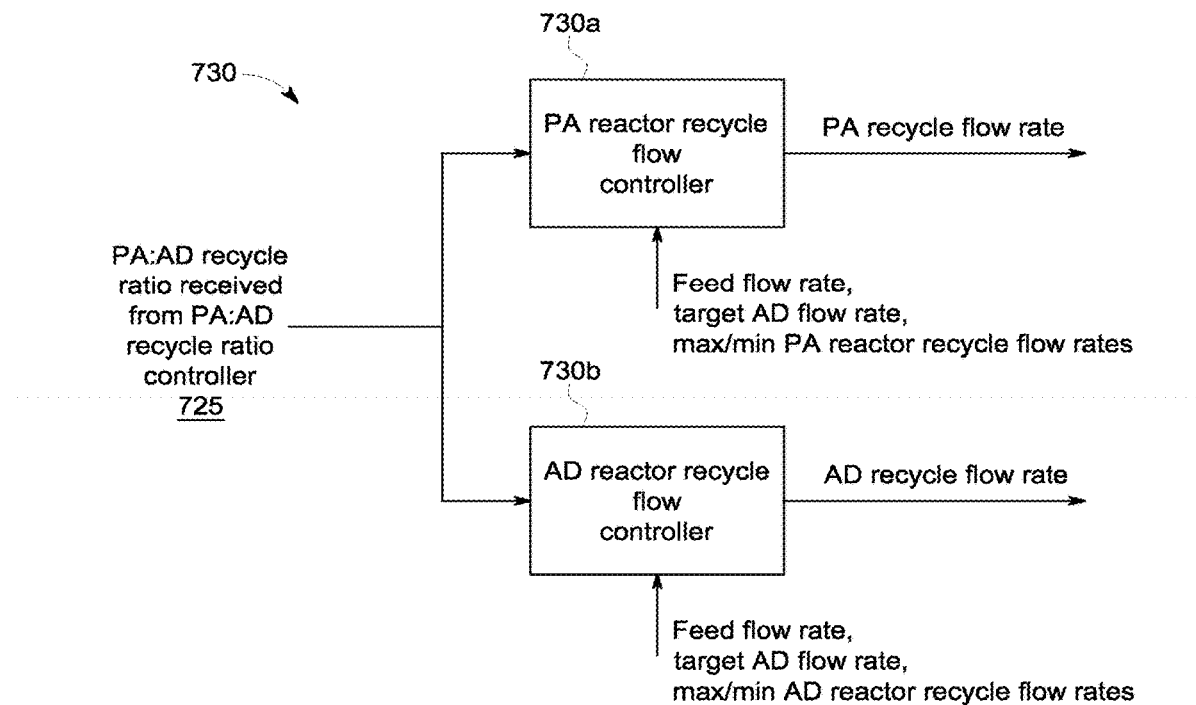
730a

730

PA reactor recycle flow controller

PA recycle flow rate

PA:AD recycle ratio received from PA:AD recycle ratio controller 725

Feed flow rate, target AD flow rate, max/min PA reactor recycle flow rates

730b

AD reactor recycle flow controller

AD recycle flow rate

Feed flow rate, target AD flow rate, max/min AD reactor recycle flow rates